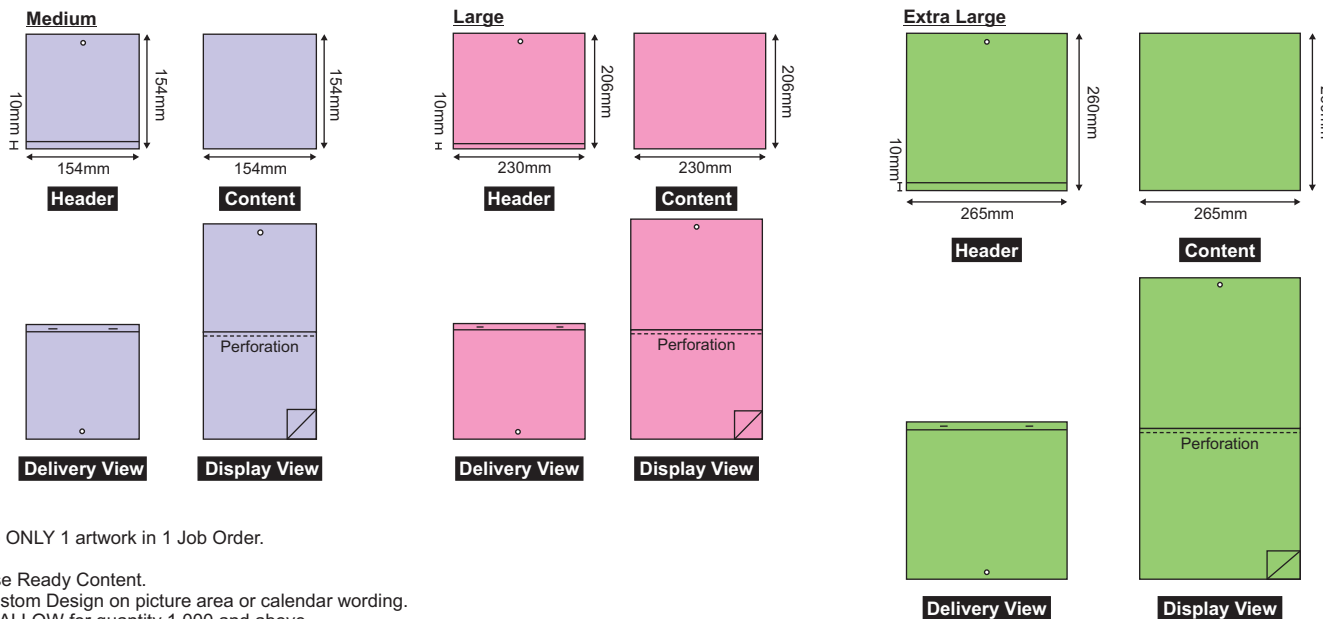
Medium

154mm

10mm

154mm

154mm

154mm

Header

Content

Perforation

Delivery View

Display View

Large

206mm

10mm

230mm

206mm

230mm

Header

Content

Perforation

Delivery View

Display View

Extra Large

260mm

10mm

265mm

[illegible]

265mm

Header

Content

Perforation

Delivery View

Display View

ONLY 1 artwork in 1 Job Order.

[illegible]e Ready Content.
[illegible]stom Design on picture area or calendar wording.
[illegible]